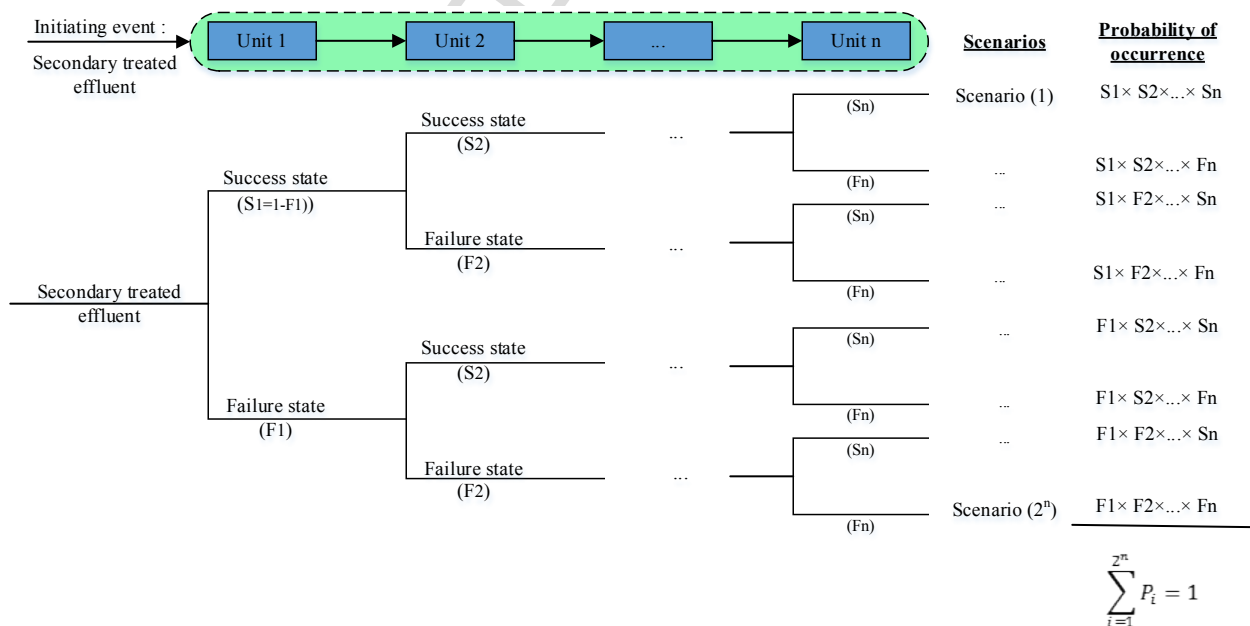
Initiating event :
Secondary treated effluent

Unit 1
Unit 2
...
Unit n

Scenarios

Probability of occurrence

Secondary treated effluent

Success state
(S1=1-F1))

Failure state
(F1)

Success state
(S2)

Failure state
(F2)

Success state
(S2)

Failure state
(F2)

...
...
...
...

(Sn)
(Fn)
(Sn)
(Fn)
(Sn)
(Fn)
(Sn)
(Fn)

Scenario (1)
...
...
...
...
...
...
Scenario ($2^n$)

S1× S2×...× Sn
S1× S2×...× Fn
S1× F2×...× Sn
S1× F2×...× Fn
F1× S2×...× Sn
F1× S2×...× Fn
F1× F2×...× Sn
F1× F2×...× Fn

$\sum_{i=1}^{2^n} P_i = 1$